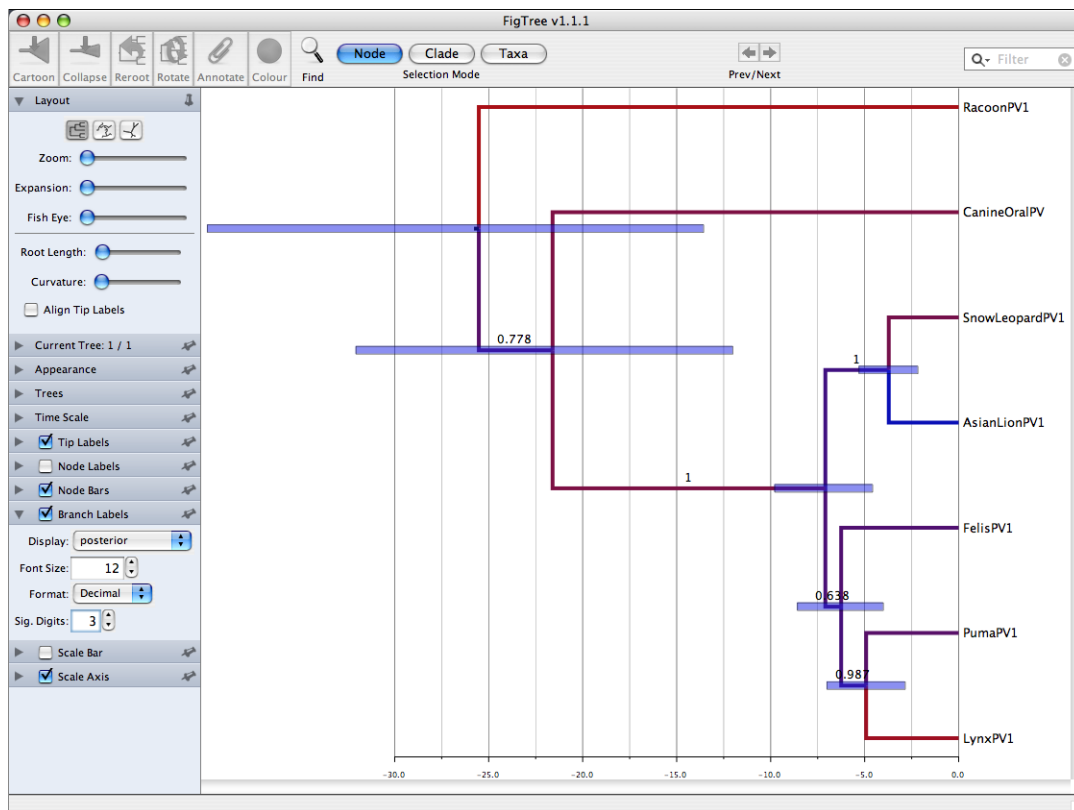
FigTree v1.1.1

Cartoon Collapse Reroot Rotate Annotate Colour Find

Node Clade Taxa
Selection Mode

Prev/Next

Filter

Layout

Zoom:
Expansion:
Fish Eye:
Root Length:
Curvature:
Align Tip Labels

Current Tree: 1 / 1
Appearance
Trees
Time Scale
Tip Labels
Node Labels
Node Bars
Branch Labels
Display: posterior
Font Size: 12
Format: Decimal
Sig. Digits: 3
Scale Bar
Scale Axis

RacoonPV1
CanineOralPV
SnowLeopardPV1
AsianLionPV1
FelisPV1
PumaPV1
LynxPV1

0.778
1
1
0.638
0.987

-30.0 -25.0 -20.0 -15.0 -10.0 -5.0 0.0